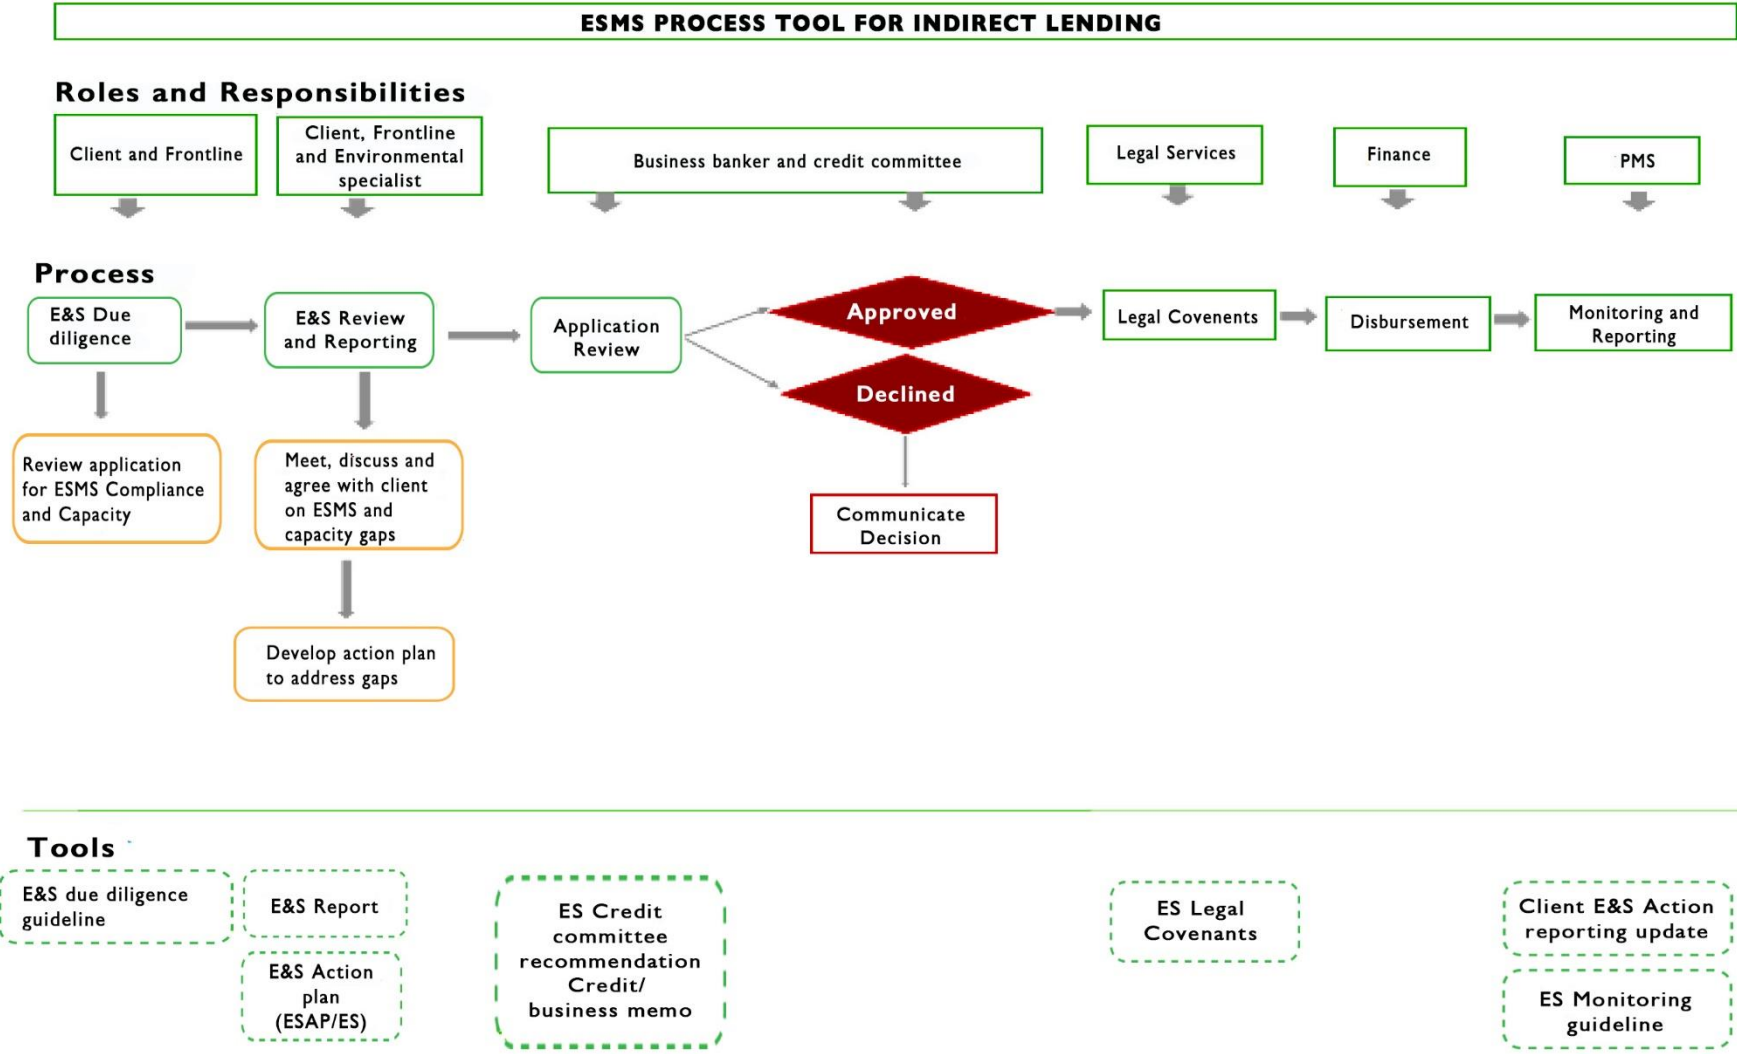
ESMS PROCESS TOOL FOR INDIRECT LENDING

Roles and Responsibilities

Client and Frontline

Client, Frontline and Environmental specialist

Business banker and credit committee

Legal Services

Finance

PMS

Process

E&S Due diligence

E&S Review and Reporting

Application Review

Approved

Declined

Legal Covenents

Disbursement

Monitoring and Reporting

Review application for ESMS Compliance and Capacity

Meet, discuss and agree with client on ESMS and capacity gaps

Communicate Decision

Develop action plan to address gaps

Tools

E&S due diligence guideline

E&S Report

E&S Action plan (ESAP/ES)

ES Credit committee recommendation Credit/ business memo

ES Legal Covenants

Client E&S Action reporting update

ES Monitoring guideline